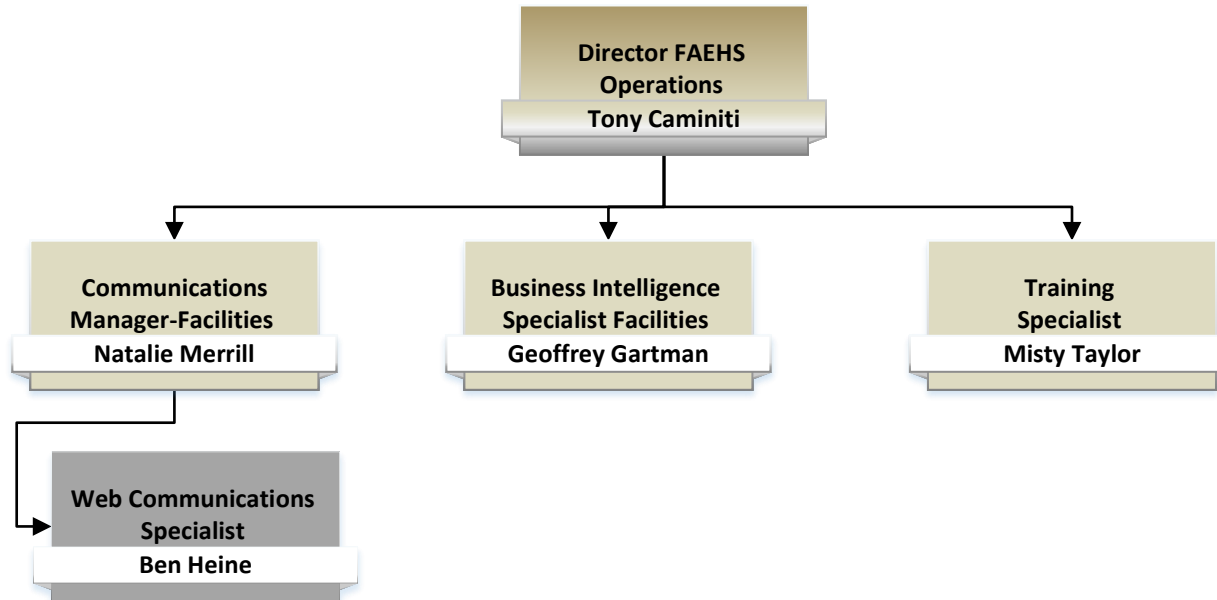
Director FAEHS Operations
Tony Caminiti

Communications Manager-Facilities
Natalie Merrill

Business Intelligence Specialist Facilities
Geoffrey Gartman

Training Specialist
Misty Taylor

Web Communications Specialist
Ben Heine